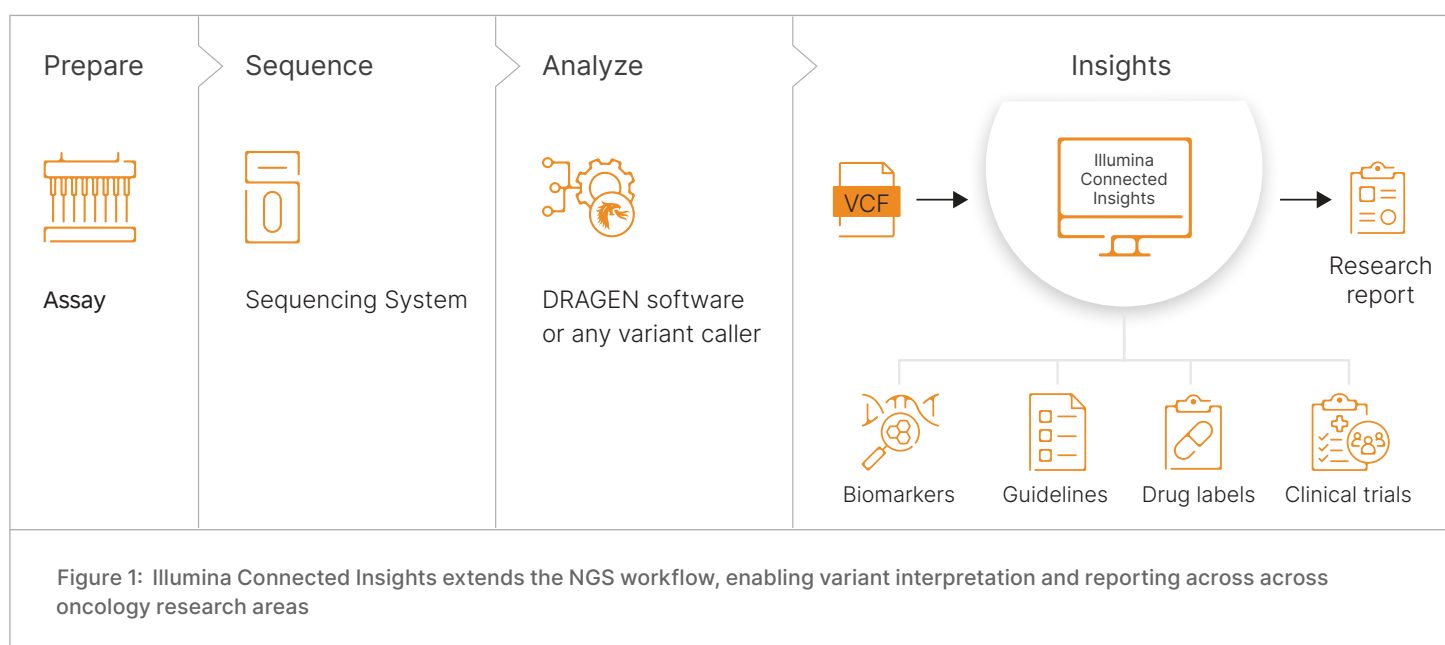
Prepare

Assay

Sequence

Sequencing System

Analyze

DRAGEN software or any variant caller

Insights

VCF

Illumina Connected Insights

Research report

Biomarkers

Guidelines

Drug labels

Clinical trials

Figure 1: Illumina Connected Insights extends the NGS workflow, enabling variant interpretation and reporting across across oncology research areas